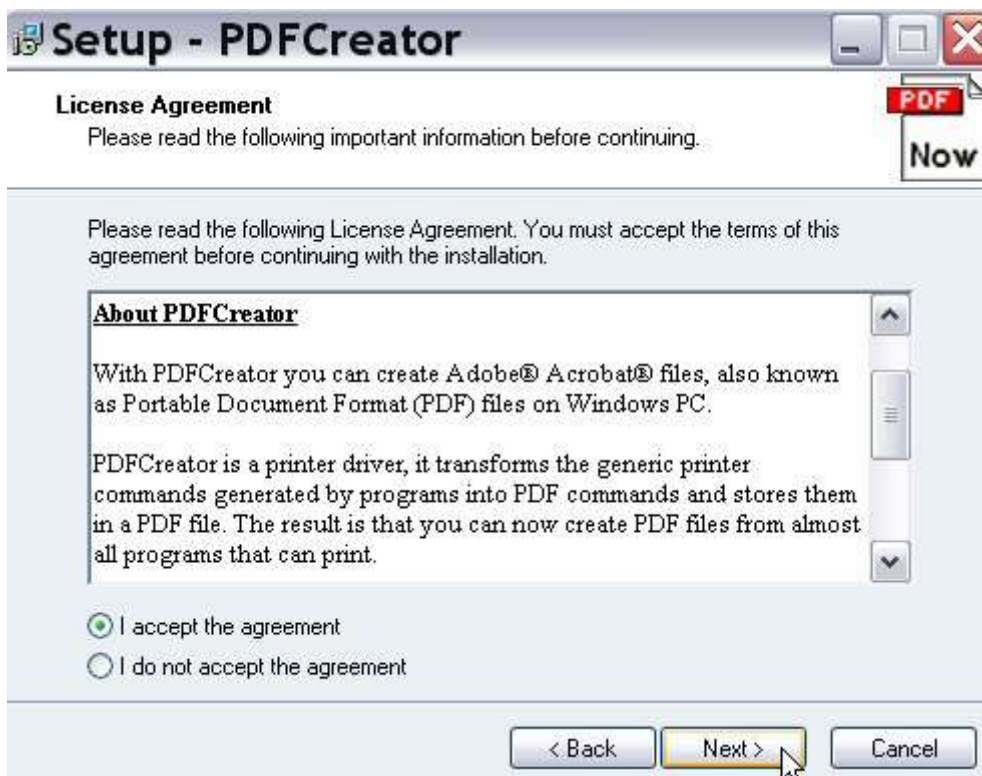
Setup - PDFCreator

License Agreement
Please read the following important information before continuing.

PDF
Now

Please read the following License Agreement. You must accept the terms of this agreement before continuing with the installation.

About PDFCreator

With PDFCreator you can create Adobe® Acrobat® files, also known as Portable Document Format (PDF) files on Windows PC.

PDFCreator is a printer driver, it transforms the generic printer commands generated by programs into PDF commands and stores them in a PDF file. The result is that you can now create PDF files from almost all programs that can print.

I accept the agreement
I do not accept the agreement

< Back
Next >
Cancel